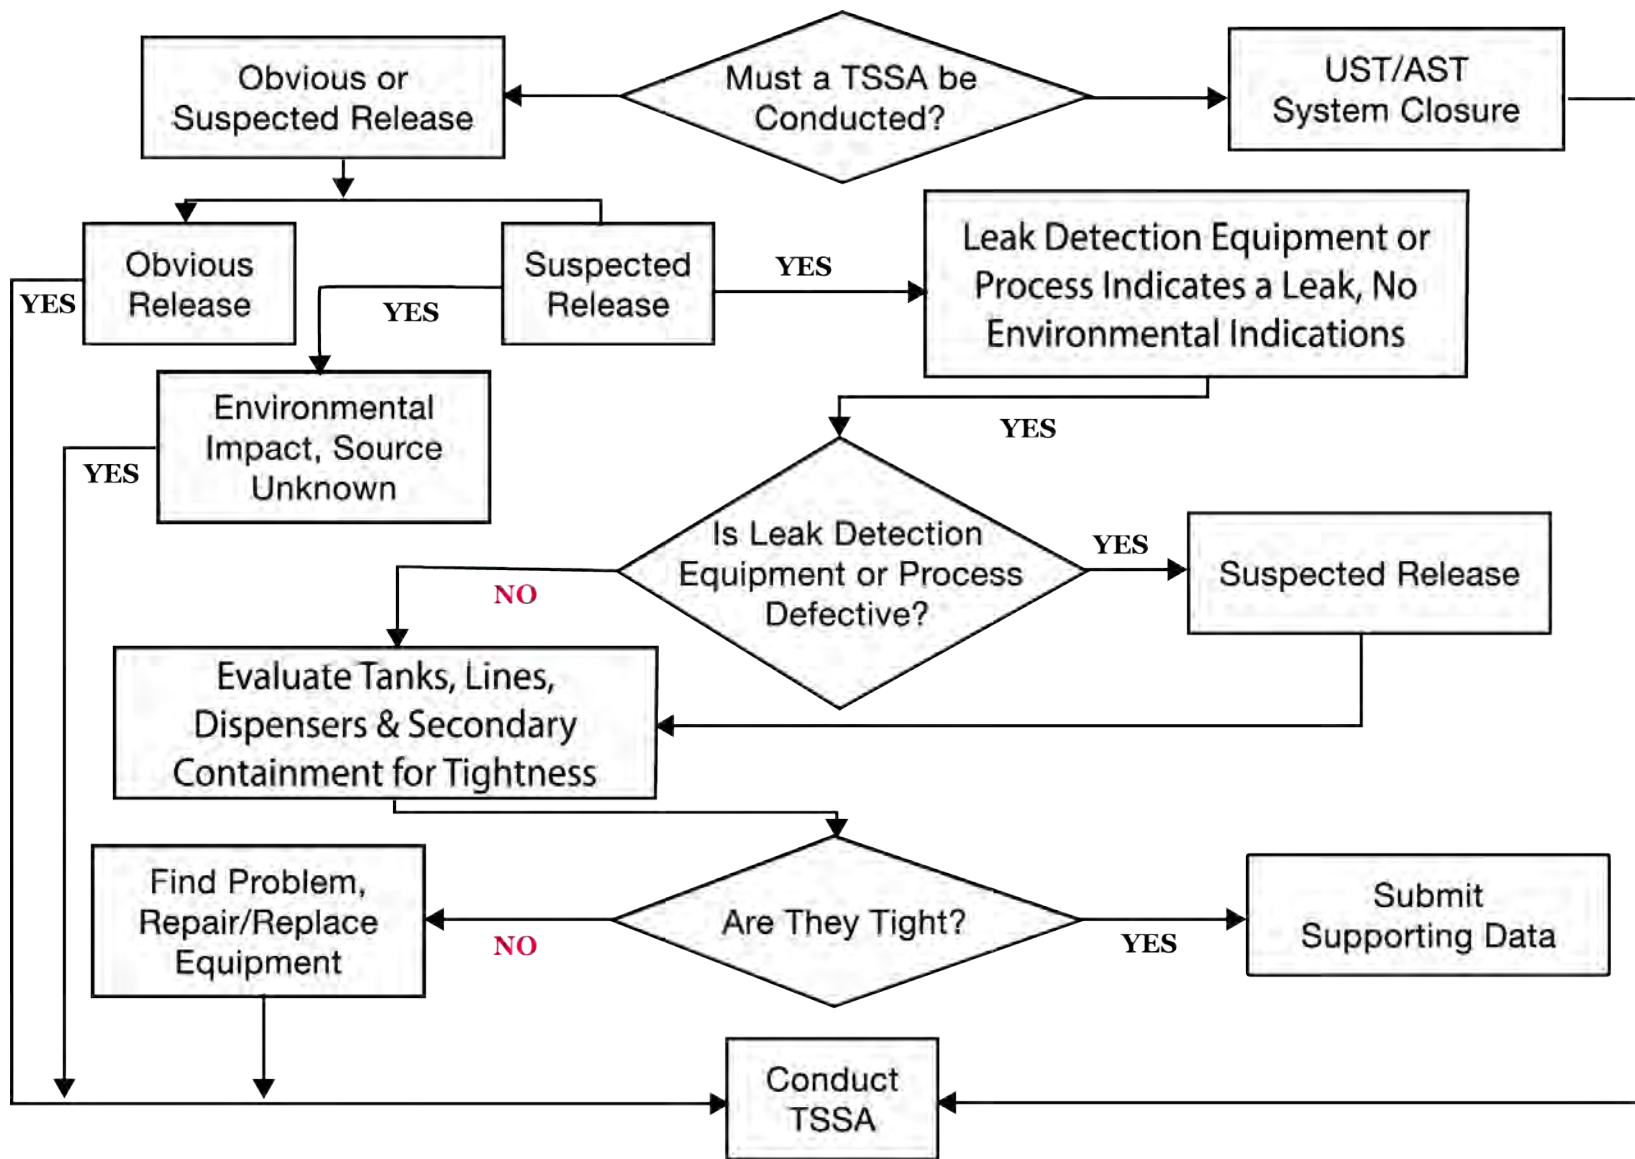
Obvious or Suspected Release

Must a TSSA be Conducted?

UST/AST System Closure

Obvious Release

Suspected Release

YES

Leak Detection Equipment or Process Indicates a Leak, No Environmental Indications

YES

YES

Environmental Impact, Source Unknown

YES

YES

Is Leak Detection Equipment or Process Defective?

YES

Suspected Release

NO

Evaluate Tanks, Lines, Dispensers & Secondary Containment for Tightness

Find Problem, Repair/Replace Equipment

NO

Are They Tight?

YES

Submit Supporting Data

Conduct TSSA